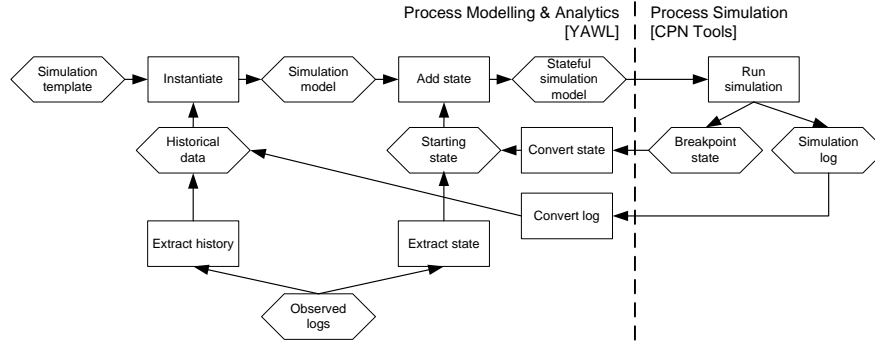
Process Modelling & Analytics
[YAWL]

Process Simulation
[CPN Tools]

Simulation template

Instantiate

Simulation model

Add state

Stateful simulation model

Run simulation

Historical data

Starting state

Convert state

Breakpoint state

Simulation log

Convert log

Extract history

Extract state

Observed logs